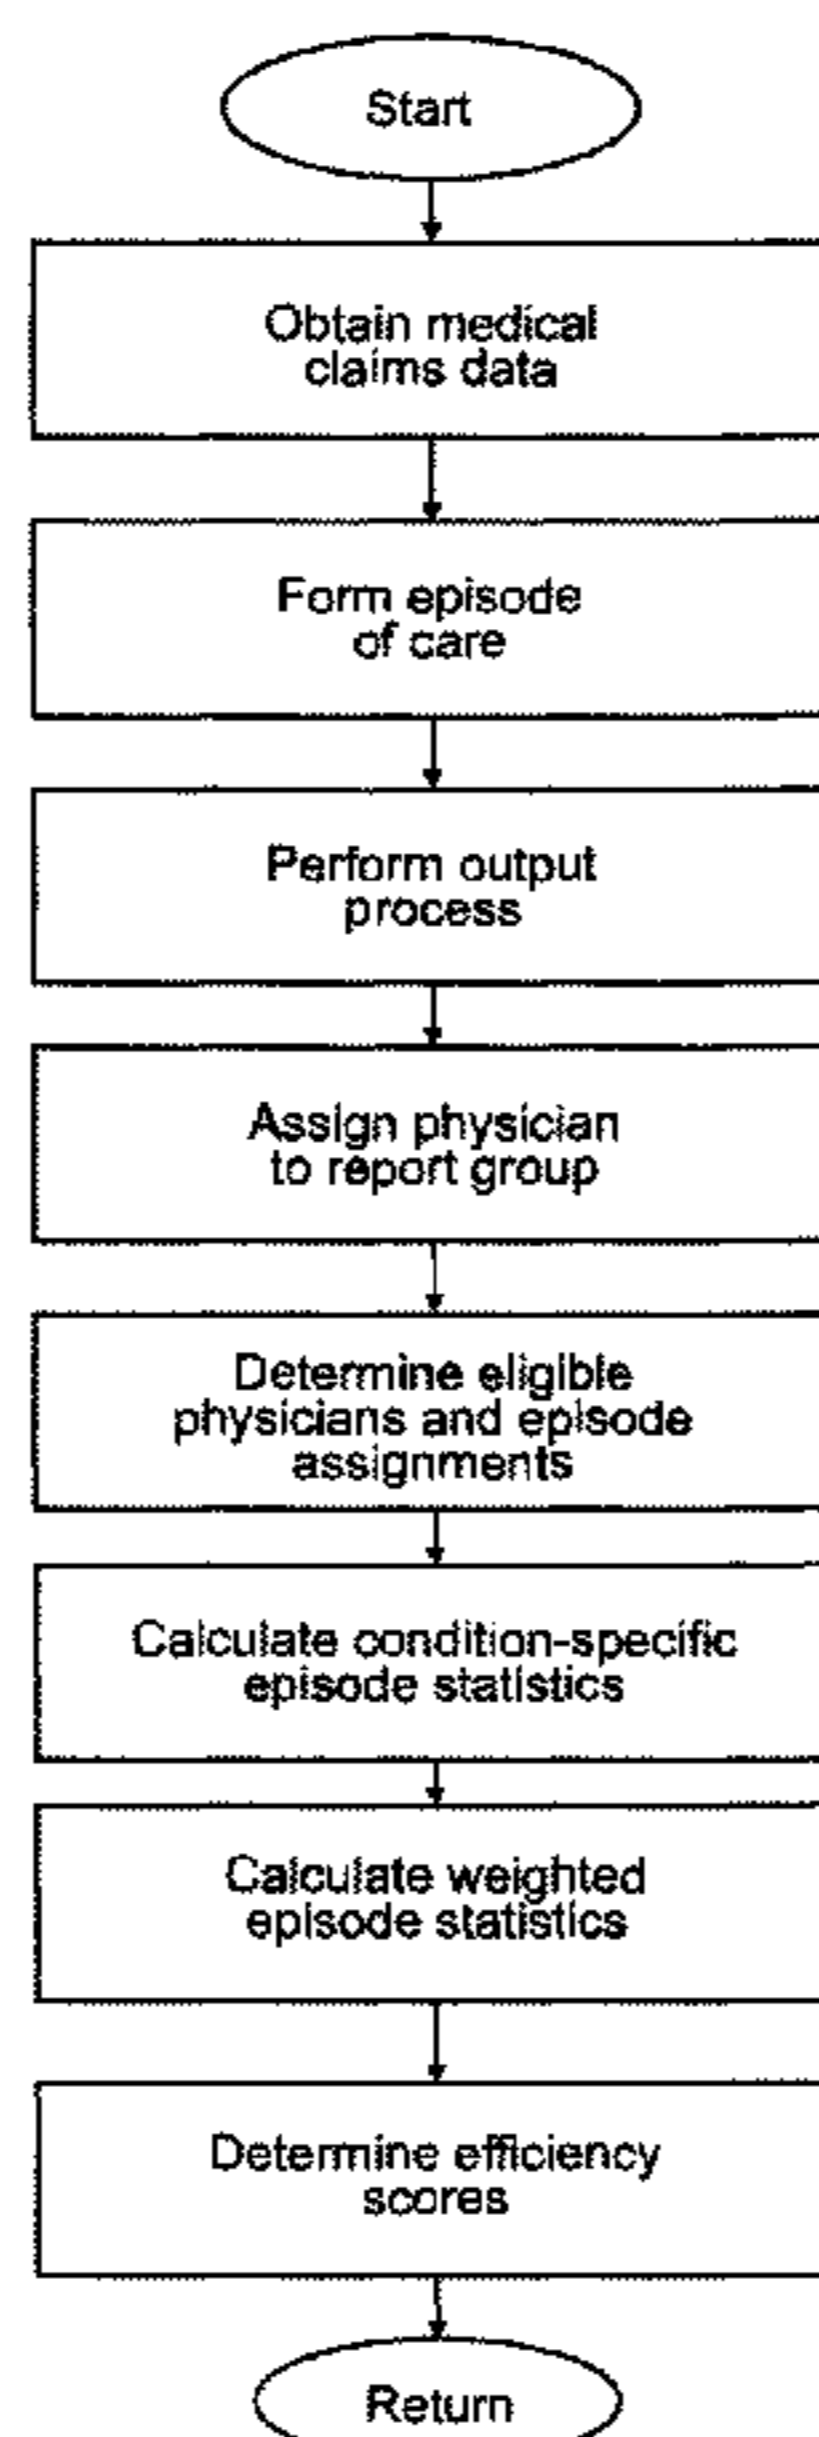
Start

Obtain medical claims data

Form episode of care

Perform output process

Assign physician to report group

Determine eligible physicians and episode assignments

Calculate condition-specific episode statistics

Calculate weighted episode statistics

Determine efficiency scores

Return